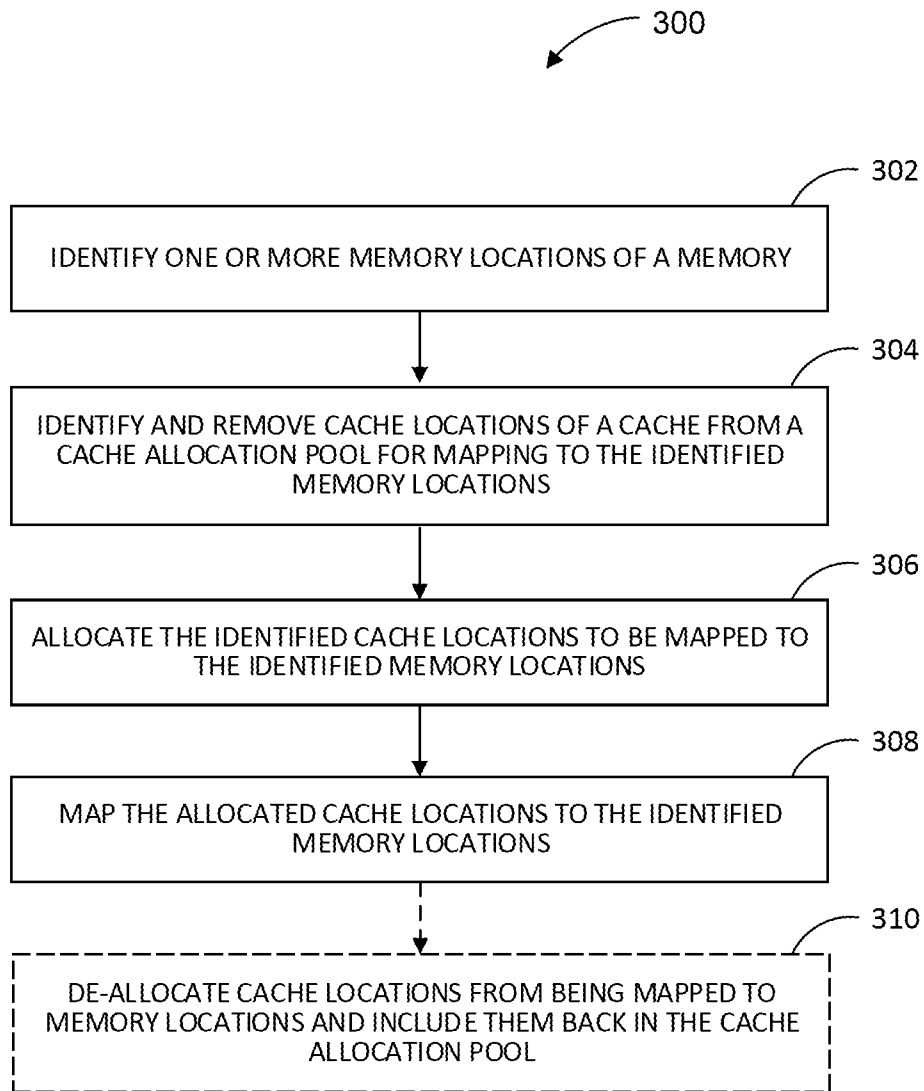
300

302

IDENTIFY ONE OR MORE MEMORY LOCATIONS OF A MEMORY

304

IDENTIFY AND REMOVE CACHE LOCATIONS OF A CACHE FROM A CACHE ALLOCATION POOL FOR MAPPING TO THE IDENTIFIED MEMORY LOCATIONS

306

ALLOCATE THE IDENTIFIED CACHE LOCATIONS TO BE MAPPED TO THE IDENTIFIED MEMORY LOCATIONS

308

MAP THE ALLOCATED CACHE LOCATIONS TO THE IDENTIFIED MEMORY LOCATIONS

310

DE-ALLOCATE CACHE LOCATIONS FROM BEING MAPPED TO MEMORY LOCATIONS AND INCLUDE THEM BACK IN THE CACHE ALLOCATION POOL